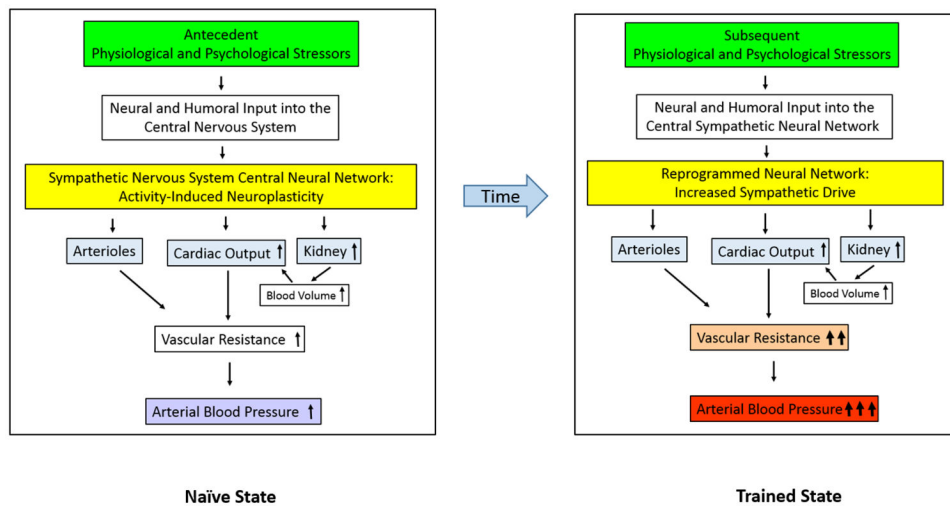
Antecedent
Physiological and Psychological Stressors

Neural and Humoral Input into the Central Nervous System

Sympathetic Nervous System Central Neural Network: Activity-Induced Neuroplasticity

Arterioles

Cardiac Output ↑

Kidney ↑

Blood Volume ↑

Vascular Resistance ↑

Arterial Blood Pressure ↑

Naïve State

Time

Subsequent
Physiological and Psychological Stressors

Neural and Humoral Input into the Central Sympathetic Neural Network

Reprogrammed Neural Network: Increased Sympathetic Drive

Arterioles

Cardiac Output ↑

Kidney ↑

Blood Volume ↑

Vascular Resistance ↑↑

Arterial Blood Pressure ↑↑↑

Trained State